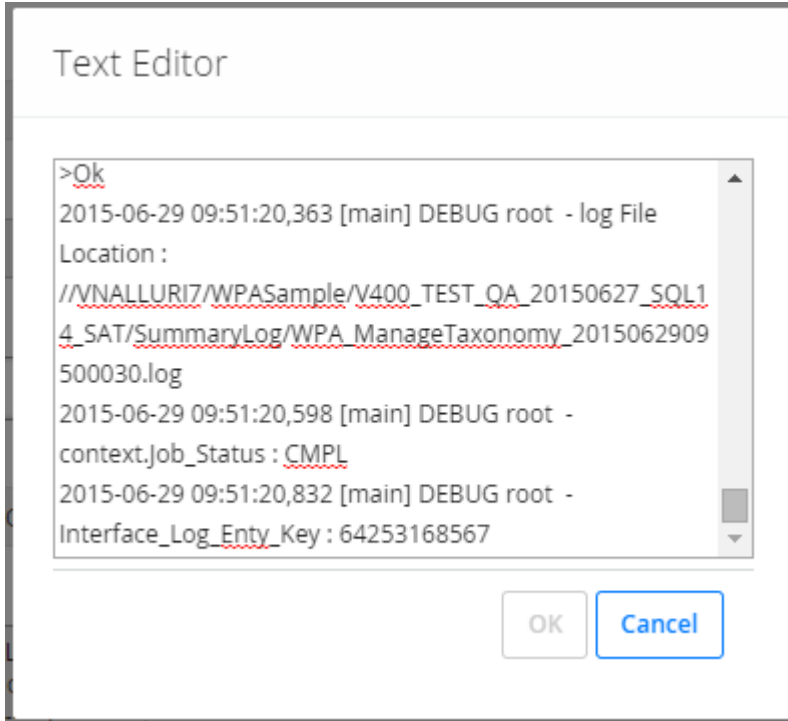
Text Editor

>Ok
2015-06-29 09:51:20,363 [main] DEBUG root - log File Location : //VNALLURI7/WPASample/V400_TEST_QA_20150627_SQL14_SAT/SummaryLog/WPA_ManageTaxonomy_2015062909500030.log
2015-06-29 09:51:20,598 [main] DEBUG root - context.Job_Status : CMPL
2015-06-29 09:51:20,832 [main] DEBUG root - Interface_Log_Enty_Key : 64253168567

OK
Cancel